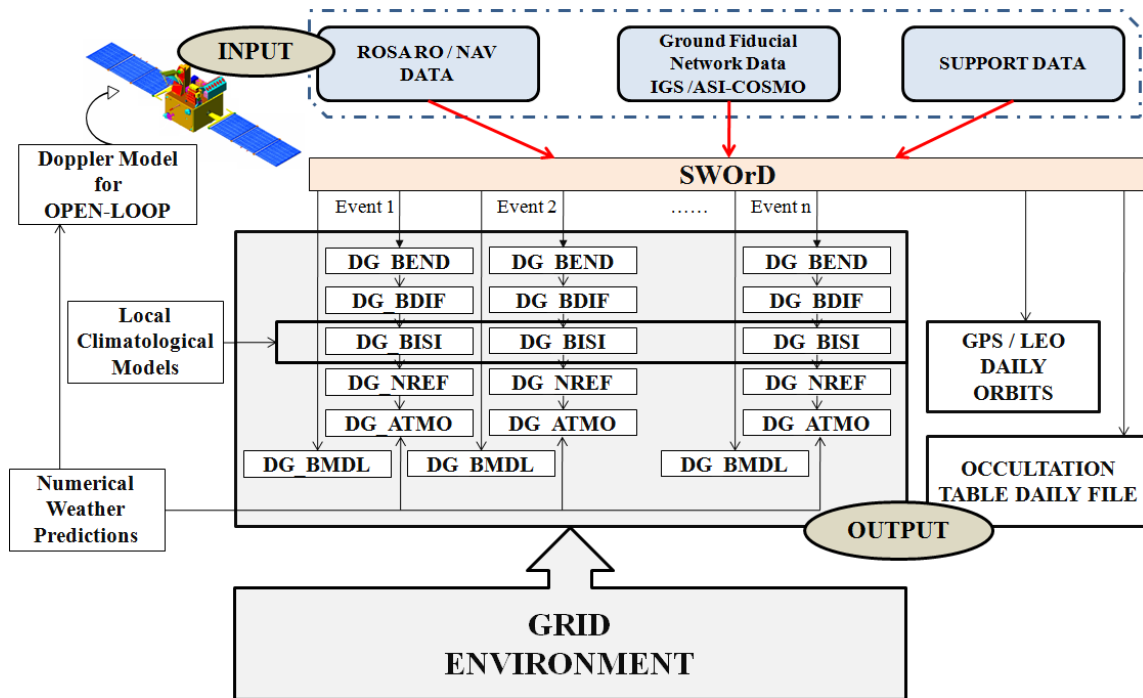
INPUT

ROSA RO / NAV DATA

Ground Fiducial Network Data IGS /ASI-COSMO

SUPPORT DATA

Doppler Model for OPEN-LOOP

SWOrD

Event 1

Event 2

……

Event n

DG_BEND

DG_BDIF

DG_BISI

DG_NREF

DG_ATMO

DG_BMDL

DG_BEND

DG_BDIF

DG_BISI

DG_NREF

DG_ATMO

DG_BMDL

DG_BEND

DG_BDIF

DG_BISI

DG_NREF

DG_ATMO

DG_BMDL

Local Climatological Models

GPS / LEO DAILY ORBITS

OCCULTATION TABLE DAILY FILE

Numerical Weather Predictions

OUTPUT

GRID ENVIRONMENT